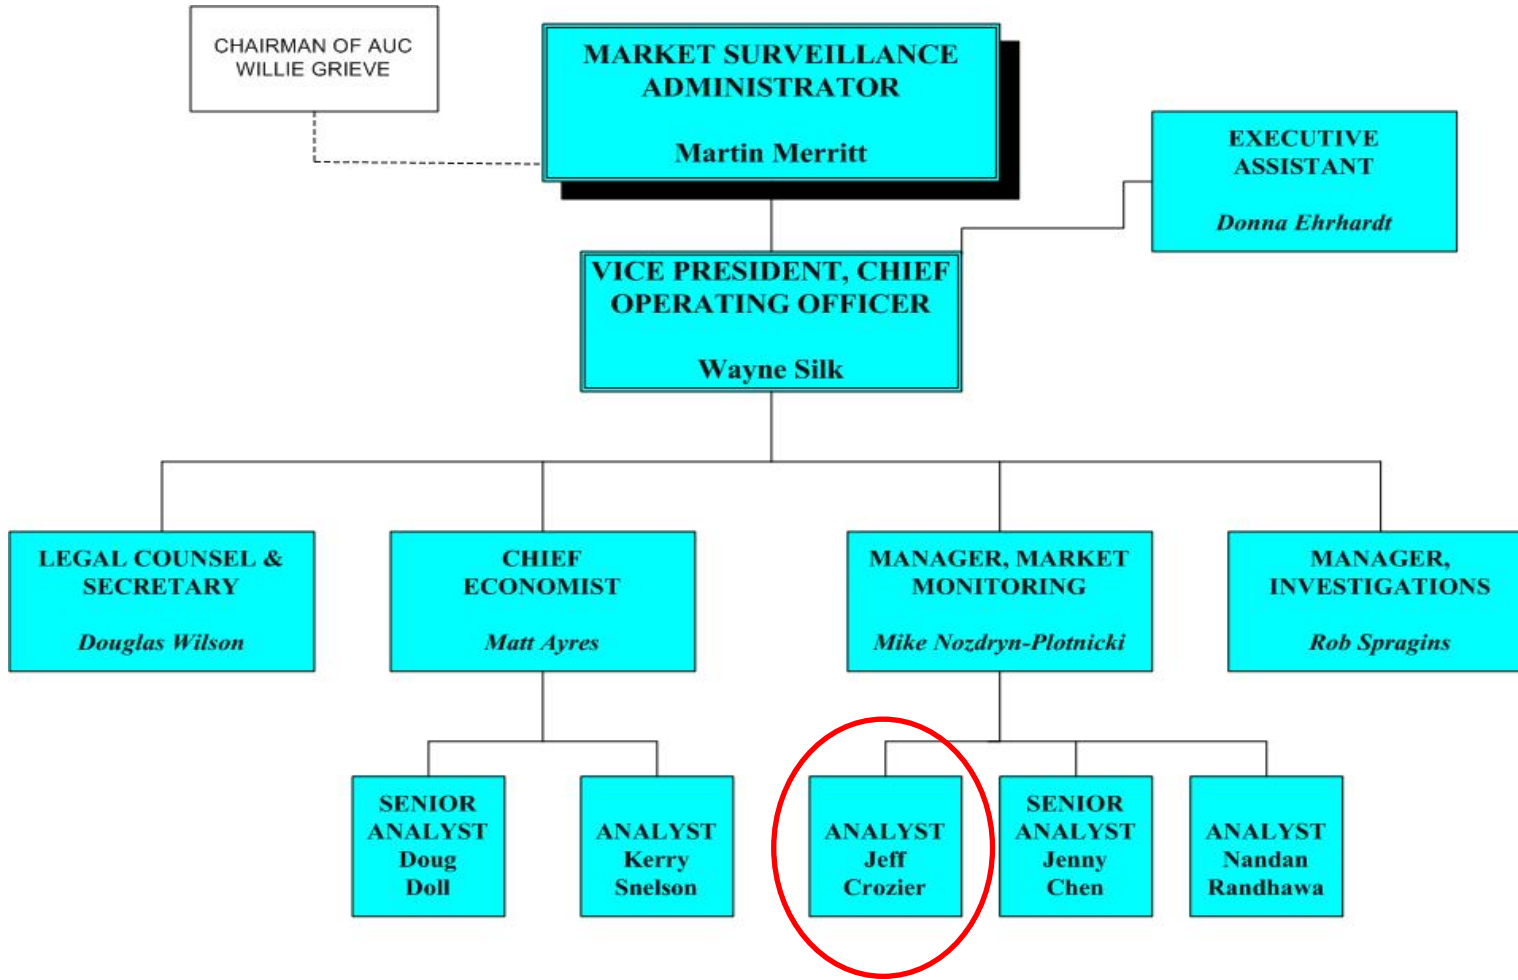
CHAIRMAN OF AUC
WILLIE GRIEVE

MARKET SURVEILLANCE ADMINISTRATOR

Martin Merritt

EXECUTIVE ASSISTANT

Donna Ehrhardt

VICE PRESIDENT, CHIEF OPERATING OFFICER

Wayne Silk

LEGAL COUNSEL & SECRETARY

Douglas Wilson

CHIEF ECONOMIST

Matt Ayres

MANAGER, MARKET MONITORING

Mike Nozdryn-Plotnicki

MANAGER, INVESTIGATIONS

Rob Spragins

SENIOR ANALYST
Doug Doll

ANALYST
Kerry Snelson

ANALYST
Jeff Crozier

SENIOR ANALYST
Jenny Chen

ANALYST
Nandan Randhawa